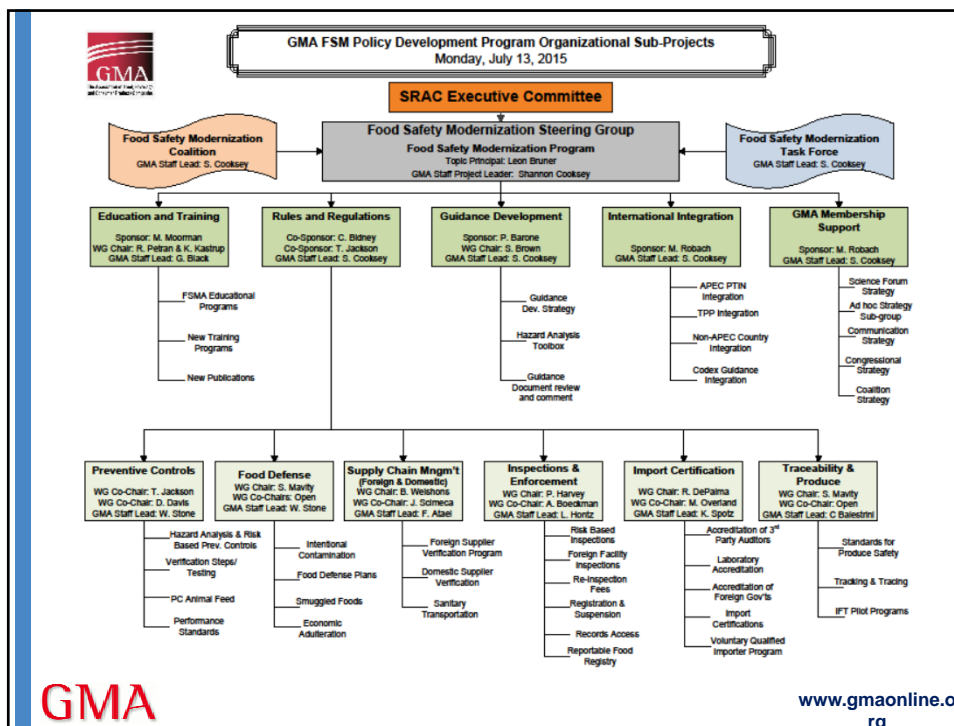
GMA

GMA FSM Policy Development Program Organizational Sub-Projects
Monday, July 13, 2015

SRAC Executive Committee

Food Safety Modernization Coalition
GMA Staff Lead: S. Cooksey

Food Safety Modernization Steering Group
Food Safety Modernization Program
Topic Principal: Leon Bruner
GMA Staff Project Leader: Shannon Cooksey

Food Safety Modernization Task Force
GMA Staff Lead: S. Cooksey

Education and Training
Sponsor: M. Moorman
WG Chair: R. Petran & K. Kastrup
GMA Staff Lead: G. Black

FSMA Educational Programs
New Training Programs
New Publications

Rules and Regulations
Co-Sponsor: C. Bidney
Co-Sponsor: T. Jackson
GMA Staff Lead: S. Cooksey

Guidance Development
Sponsor: P. Barone
WG Chair: S. Brown
GMA Staff Lead: S. Cooksey

Guidance Dev. Strategy
Hazard Analysis Toolbox
Guidance Document review and comment

International Integration
Sponsor: M. Robach
GMA Staff Lead: S. Cooksey

APEC PTIN Integration
TPP Integration
Non-APEC Country Integration
Codex Guidance Integration

GMA Membership Support
Sponsor: M. Robach
GMA Staff Lead: S. Cooksey

Science Forum Strategy
Ad hoc Strategy Sub-group
Communication Strategy
Congressional Strategy
Coalition Strategy

Preventive Controls
WG Co-Chair: T. Jackson
WG Co-Chair: D. Davis
GMA Staff Lead: W. Stone

Hazard Analysis & Risk Based Prev. Controls
Verification Steps/ Testing
PC Animal Feed
Performance Standards

Food Defense
WG Chair: S. Mavity
WG Co-Chairs: Open
GMA Staff Lead: W. Stone

Intentional Contamination
Food Defense Plans
Smuggled Foods
Economic Adulteration

Supply Chain Mngm't (Foreign & Domestic)
WG Chair: B. Welshons
WG Co-Chair: J. Scimeca
GMA Staff Lead: F. Ataei

Foreign Supplier Verification Program
Domestic Supplier Verification
Sanitary Transportation

Inspections & Enforcement
WG Chair: P. Harvey
WG Co-Chair: A. Boeckman
GMA Staff Lead: L. Hontz

Risk Based Inspections
Foreign Facility Inspections
Re-Inspection Fees
Registration & Suspension
Records Access
Reportable Food Registry

Import Certification
WG Chair: R. DePalma
WG Co-Chair: M. Overland
GMA Staff Lead: K. Spotz

Accreditation of 3$^{rd}$ Party Auditors
Laboratory Accreditation
Accreditation of Foreign Gov'ts
Import Certifications
Voluntary Qualified Importer Program

Traceability & Produce
WG Chair: S. Mavity
WG Co-Chair: Open
GMA Staff Lead: C Balestrini

Standards for Produce Safety
Tracking & Tracing
IFT Pilot Programs

GMA

www.gmaonline.org